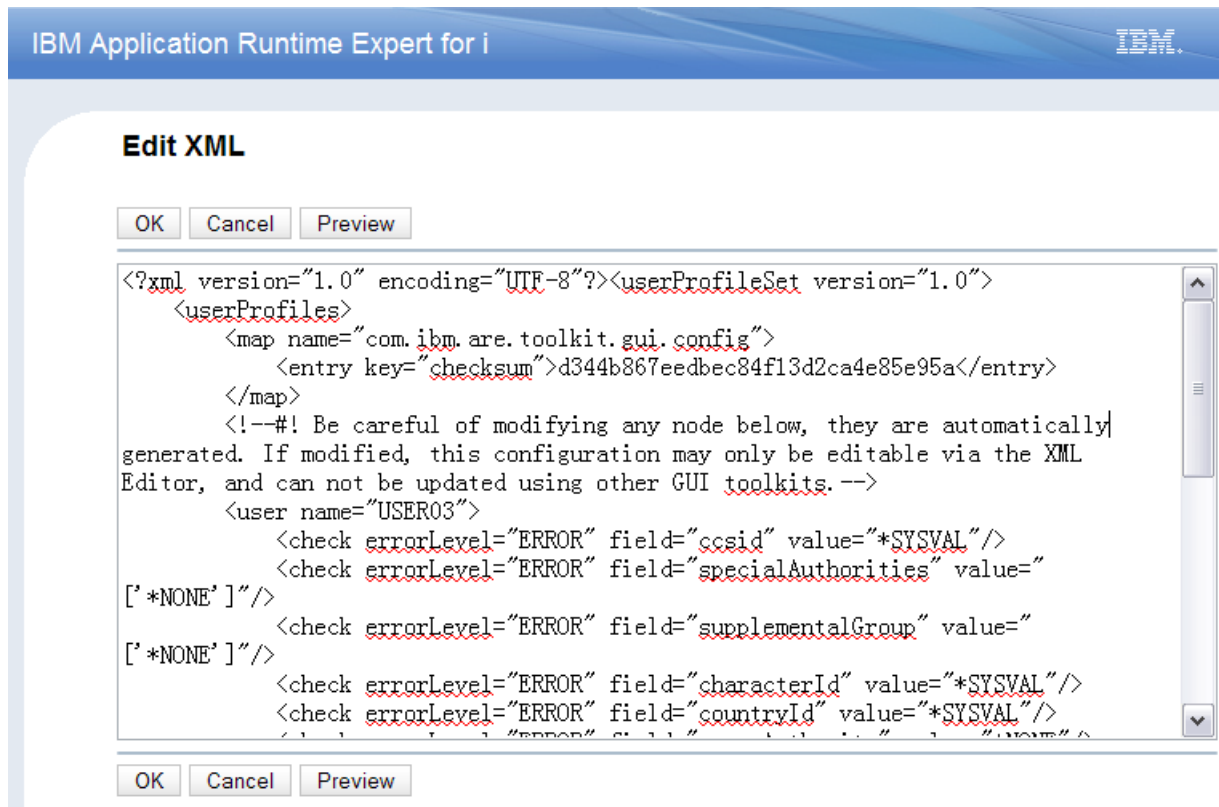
IBM Application Runtime Expert for i

IBM.

Edit XML

OK Cancel Preview

<?xml version="1.0" encoding="UTF-8"?><userProfileSet version="1.0">
<userProfiles>
<map name="com.ibm.are.toolkit.gui.config">
<entry key="checksum">d344b867eedbec84f13d2ca4e85e95a</entry>
</map>
<!--#! Be careful of modifying any node below, they are automatically generated. If modified, this configuration may only be editable via the XML Editor, and can not be updated using other GUI toolkits.-->
<user name="USER03">
<check errorLevel="ERROR" field="ccsid" value="*SYSVAL"/>
<check errorLevel="ERROR" field="specialAuthorities" value="['*NONE']"/>
<check errorLevel="ERROR" field="supplementalGroup" value="['*NONE']"/>
<check errorLevel="ERROR" field="characterId" value="*SYSVAL"/>
<check errorLevel="ERROR" field="countryId" value="*SYSVAL"/>
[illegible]

OK Cancel Preview